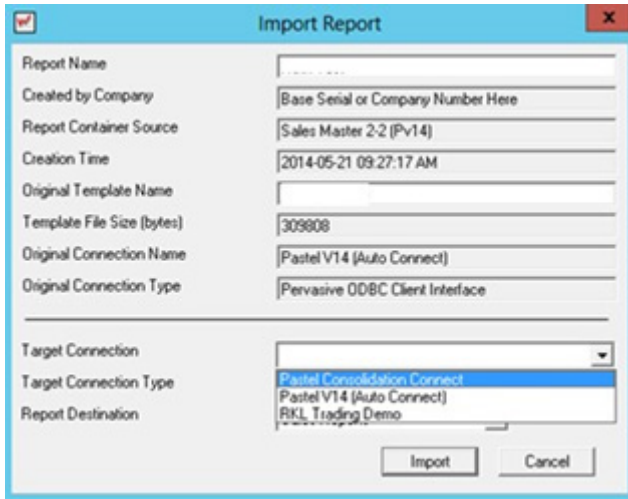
Import Report

Report Name

Created by Company | Base Serial or Company Number Here

Report Container Source | Sales Master 2-2 (Pv14)

Creation Time | 2014-05-21 09:27:17 AM

Original Template Name

Template File Size (bytes) | 309808

Original Connection Name | Pastel V14 (Auto Connect)

Original Connection Type | Pervasive ODBC Client Interface

Target Connection

Target Connection Type

Report Destination

Pastel Consolidation Connect
Pastel V14 (Auto Connect)
RKL Trading Demo

Import
Cancel